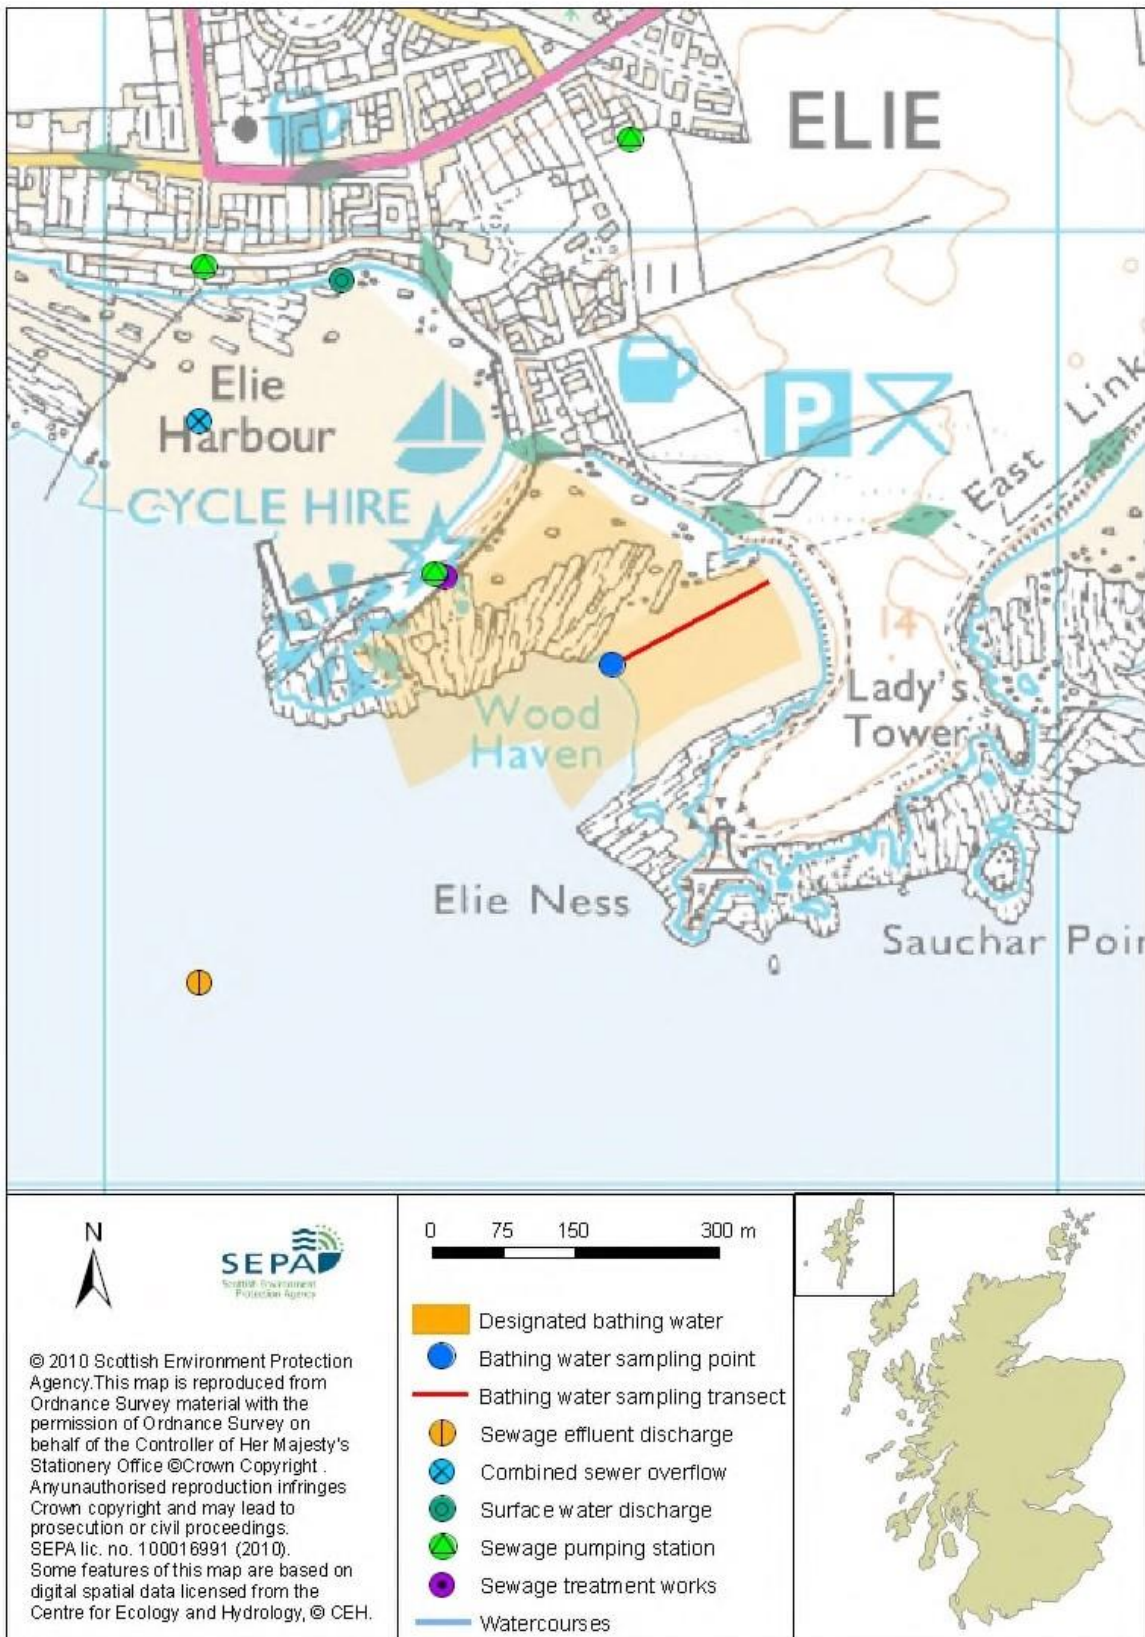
ELIE

Elie Harbour

CYCLE HIRE

East Links

14

Lady's Tower

Wood Haven

Elie Ness

Sauchar Poi

N

SEPA
Scottish Environment Protection Agency

© 2010 Scottish Environment Protection Agency.This map is reproduced from Ordnance Survey material with the permission of Ordnance Survey on behalf of the Controller of Her Majesty's Stationery Office ©Crown Copyright . Anyunauthorised reproduction infringes Crown copyright and may lead to prosecution or civil proceedings. SEPA lic. no. 100016991 (2010). Some features of this map are based on digital spatial data licensed from the Centre for Ecology and Hydrology, © CEH.

0 75 150 300 m

Designated bathing water
Bathing water sampling point
Bathing water sampling transect
Sewage effluent discharge
Combined sewer overflow
Surface water discharge
Sewage pumping station
Sewage treatment works
Watercourses